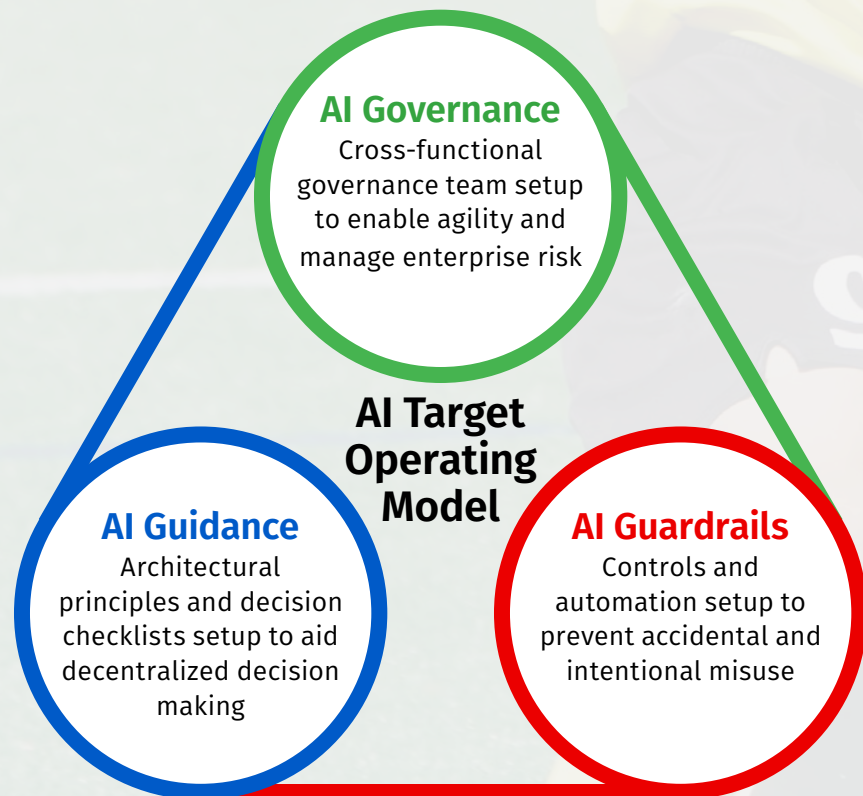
AI Governance
Cross-functional governance team setup to enable agility and manage enterprise risk

AI Target Operating Model

AI Guidance
Architectural principles and decision checklists setup to aid decentralized decision making

AI Guardrails
Controls and automation setup to prevent accidental and intentional misuse